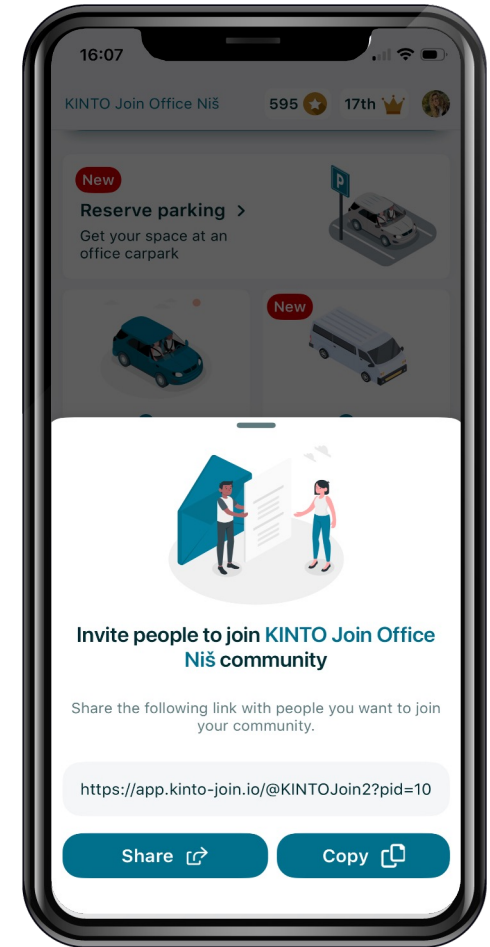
16:07

KINTO Join Office Niš 595 17th

New
Reserve parking >
Get your space at an office carpark

New

Invite people to join KINTO Join Office Niš community

Share the following link with people you want to join your community.

https://app.kinto-join.io/@KINTOJoin2?pid=10

Share

Copy